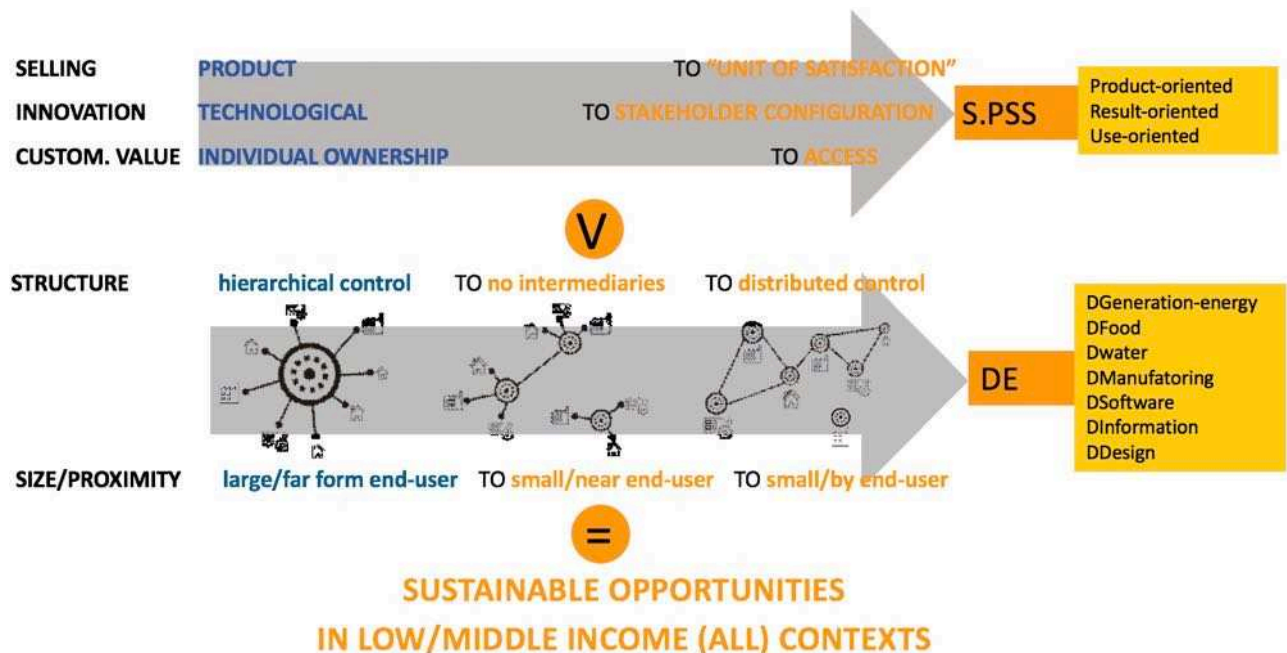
SELLING PRODUCT TO "UNIT OF SATISFACTION"

INNOVATION TECHNOLOGICAL TO STAKEHOLDER CONFIGURATION

CUSTOM. VALUE INDIVIDUAL OWNERSHIP TO ACCESS

S.PSS

Product-oriented
Result-oriented
Use-oriented

V

STRUCTURE hierarchical control TO no intermediaries TO distributed control

DE

DGeneration-energy
DFood
Dwater
DManufatoring
DSoftware
DInformation
DDesign

SIZE/PROXIMITY large/far form end-user TO small/near end-user TO small/by end-user

=

SUSTAINABLE OPPORTUNITIES
IN LOW/MIDDLE INCOME (ALL) CONTEXTS